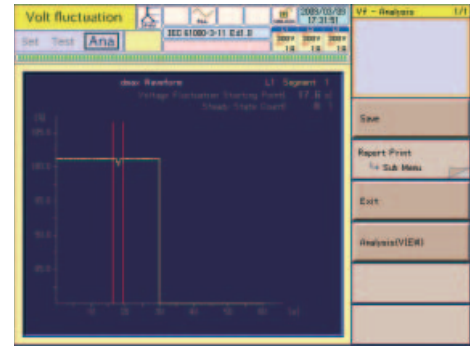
Volt fluctuation

Set Test Ana

IEC 61000-3-11 Ed1.0

2005/10/20 17:31:51

VF - Analysis 1/1

dmax Waveform L1 Segment 1

Voltage Fluctuation Starting Point 17.6 s

Steady State Count 0 1

Save

Report Print
Sub Menu

Exit

Analysis(V(EM))